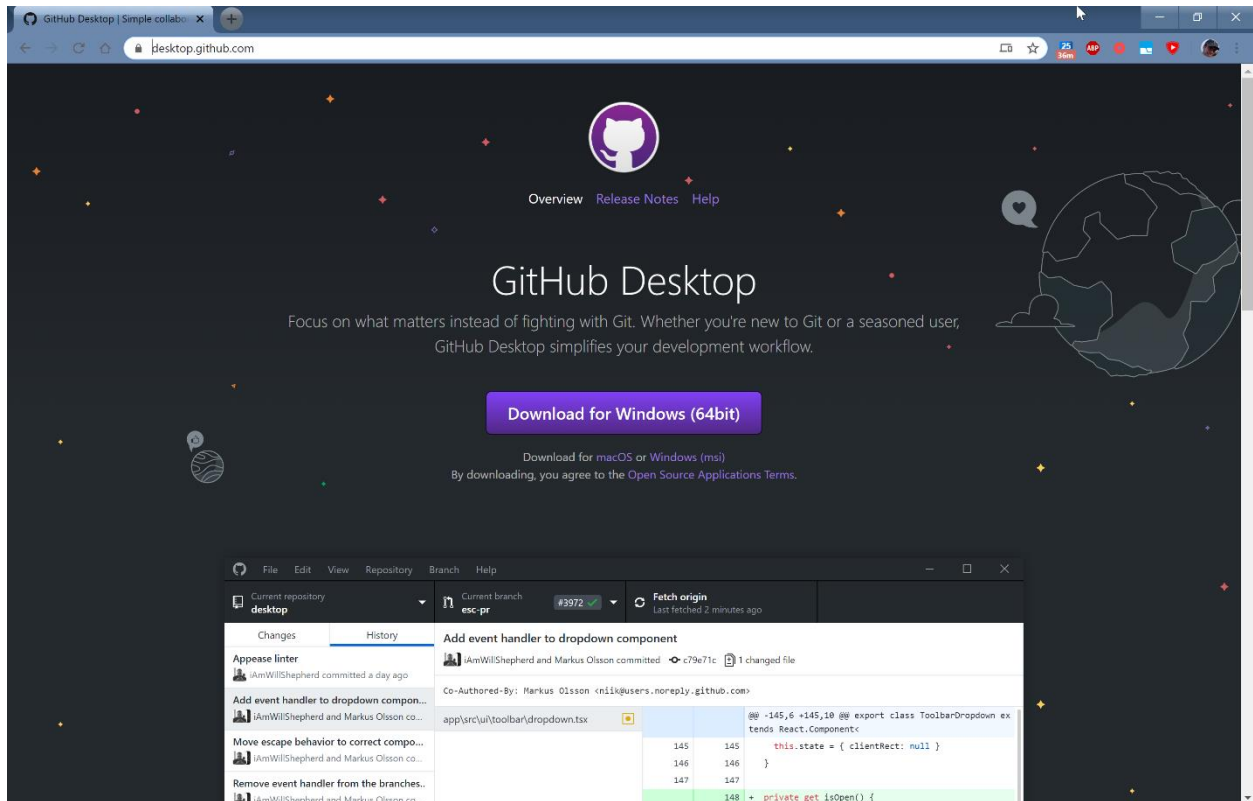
GitHub Desktop | Simple collabo

desktop.github.com

25
36m

ABP

Overview Release Notes Help

GitHub Desktop

Focus on what matters instead of fighting with Git. Whether you're new to Git or a seasoned user, GitHub Desktop simplifies your development workflow.

Download for Windows (64bit)

Download for macOS or Windows (msi)
By downloading, you agree to the Open Source Applications Terms.

File Edit View Repository Branch Help

Current repository
desktop

Current branch
esc-pr

#3972

Fetch origin
Last fetched 2 minutes ago

Changes History

Appease linter
iAmWillShepherd committed a day ago

Add event handler to dropdown compon...
iAmWillShepherd and Markus Olsson co...

Move escape behavior to correct compo...
iAmWillShepherd and Markus Olsson co...

Remove event handler from the branches..
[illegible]

Add event handler to dropdown component
iAmWillShepherd and Markus Olsson committed c79e71c 1 changed file

Co-Authored-By: Markus Olsson <niik@users.noreply.github.com>

app\src\ui\toolbar\dropdown.tsx

@@ -145,6 +145,10 @@ export class ToolbarDropdown extends React.Component<

| 145 | 145 | this.state = { clientRect: null } |
| 146 | 146 | } |
| 147 | 147 | |
| | 148 | + private get isOpen() { |